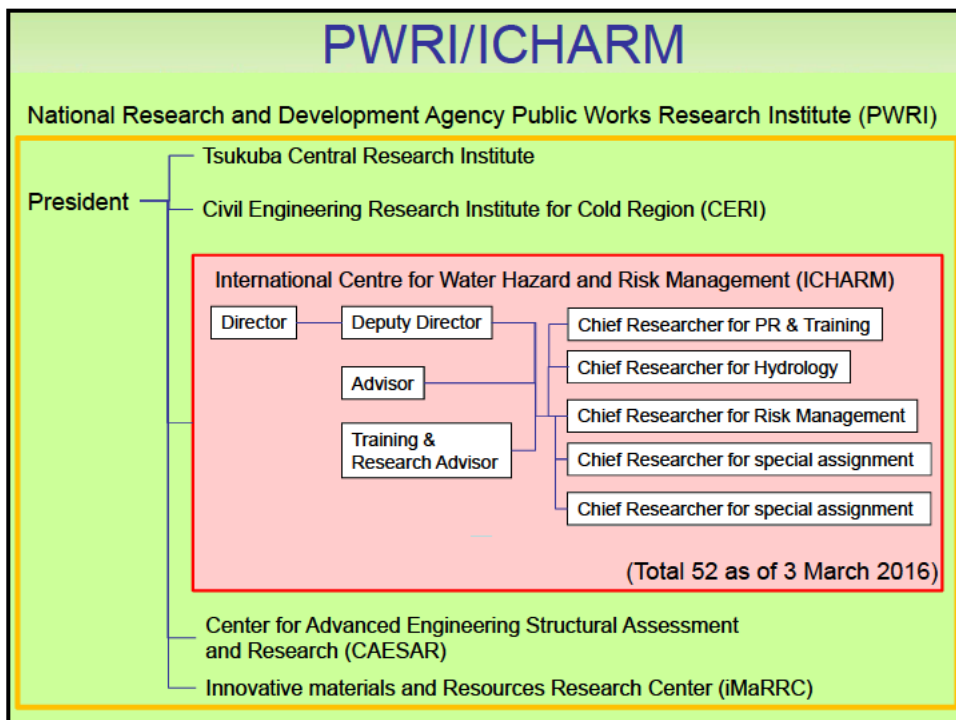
PWRI/ICHARM

National Research and Development Agency Public Works Research Institute (PWRI)

President

Tsukuba Central Research Institute

Civil Engineering Research Institute for Cold Region (CERI)

International Centre for Water Hazard and Risk Management (ICHARM)

Director

Deputy Director

Advisor

Training & Research Advisor

Chief Researcher for PR & Training

Chief Researcher for Hydrology

Chief Researcher for Risk Management

Chief Researcher for special assignment

Chief Researcher for special assignment

(Total 52 as of 3 March 2016)

Center for Advanced Engineering Structural Assessment and Research (CAESAR)

Innovative materials and Resources Research Center (iMaRRC)